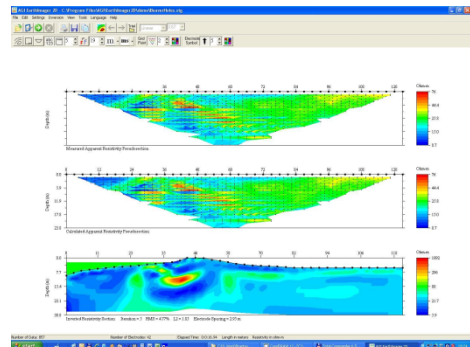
AGI EarthImager 2D - C:\Program Files\AGI\EarthImager2D\Tutorial\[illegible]

File Edit Settings Extension View Tools Language Help

Measured Apparent Resistivity Pseudosection

Calculated Apparent Resistivity Pseudosection

Inverted Resistivity Section Iteration = 5 RMS = 4.07% L2 = 1.82 Electrode Spacing = 2.00 m.

Depth (m)

Ohm-m

Number of Data: 897 Number of Electrodes: 61 Elapsed Time: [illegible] Length in meters Scale in Ohm-m